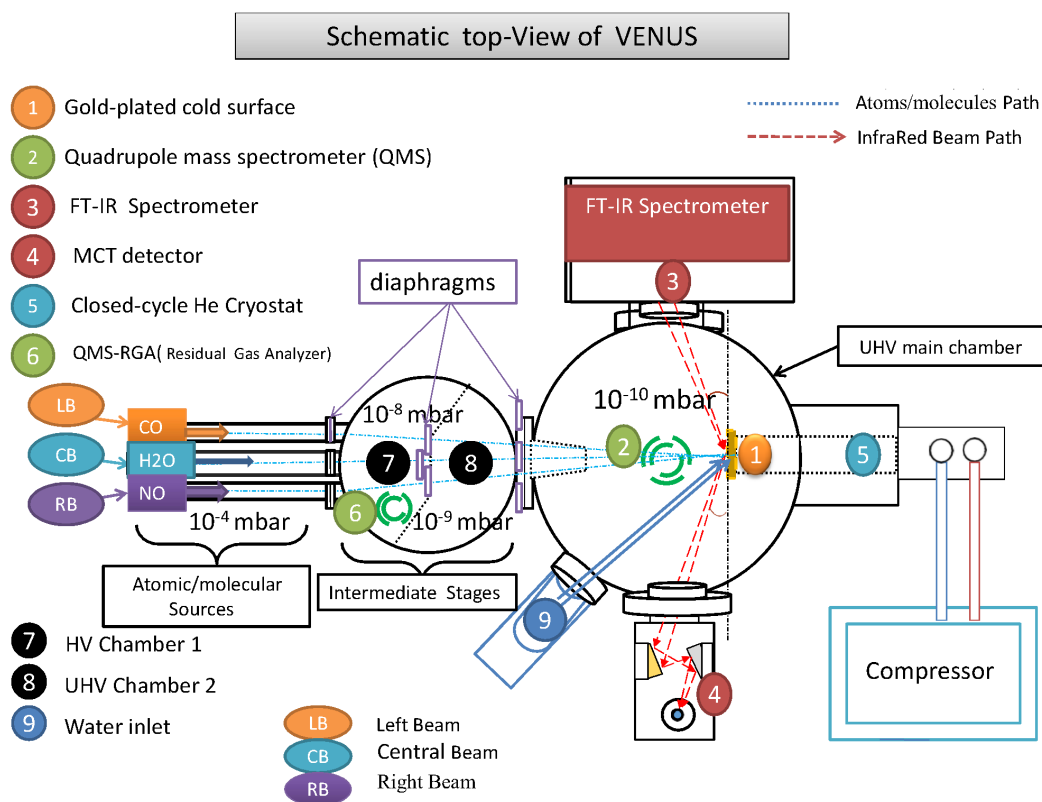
Schematic top-View of VENUS

1 Gold-plated cold surface
2 Quadrupole mass spectrometer (QMS)
3 FT-IR Spectrometer
4 MCT detector
5 Closed-cycle He Cryostat
6 QMS-RGA( Residual Gas Analyzer)

Atoms/molecules Path
InfraRed Beam Path

FT-IR Spectrometer
3

diaphragms

UHV main chamber

LB
CO
CB
H2O
RB
NO
$10^{-4}$ mbar

$10^{-8}$ mbar
7
8
6
$10^{-9}$ mbar

$10^{-10}$ mbar
2
1
5

Atomic/molecular Sources
Intermediate Stages

9
4

Compressor

7 HV Chamber 1
8 UHV Chamber 2
9 Water inlet

LB Left Beam
CB Central Beam
RB Right Beam